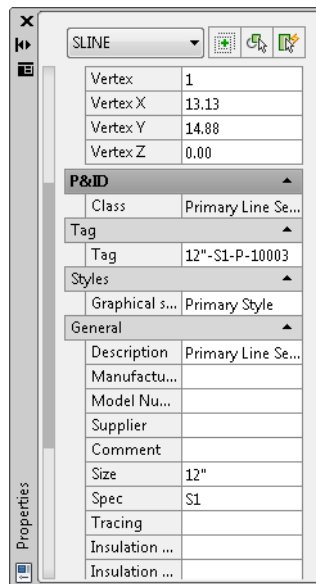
SLINE

| Vertex | 1 |
|---|---|
| Vertex X | 13.13 |
| Vertex Y | 14.88 |
| Vertex Z | 0.00 |

P&ID

| Class | Primary Line Se... |
|---|---|

Tag

| Tag | 12"-S1-P-10003 |
|---|---|

Styles

| Graphical s... | Primary Style |
|---|---|

General

| Description | Primary Line Se... |
|---|---|
| Manufactu... | |
| Model Nu... | |
| Supplier | |
| Comment | |
| Size | 12" |
| Spec | S1 |
| Tracing | |
| Insulation ... | |
| Insulation ... | |

Properties